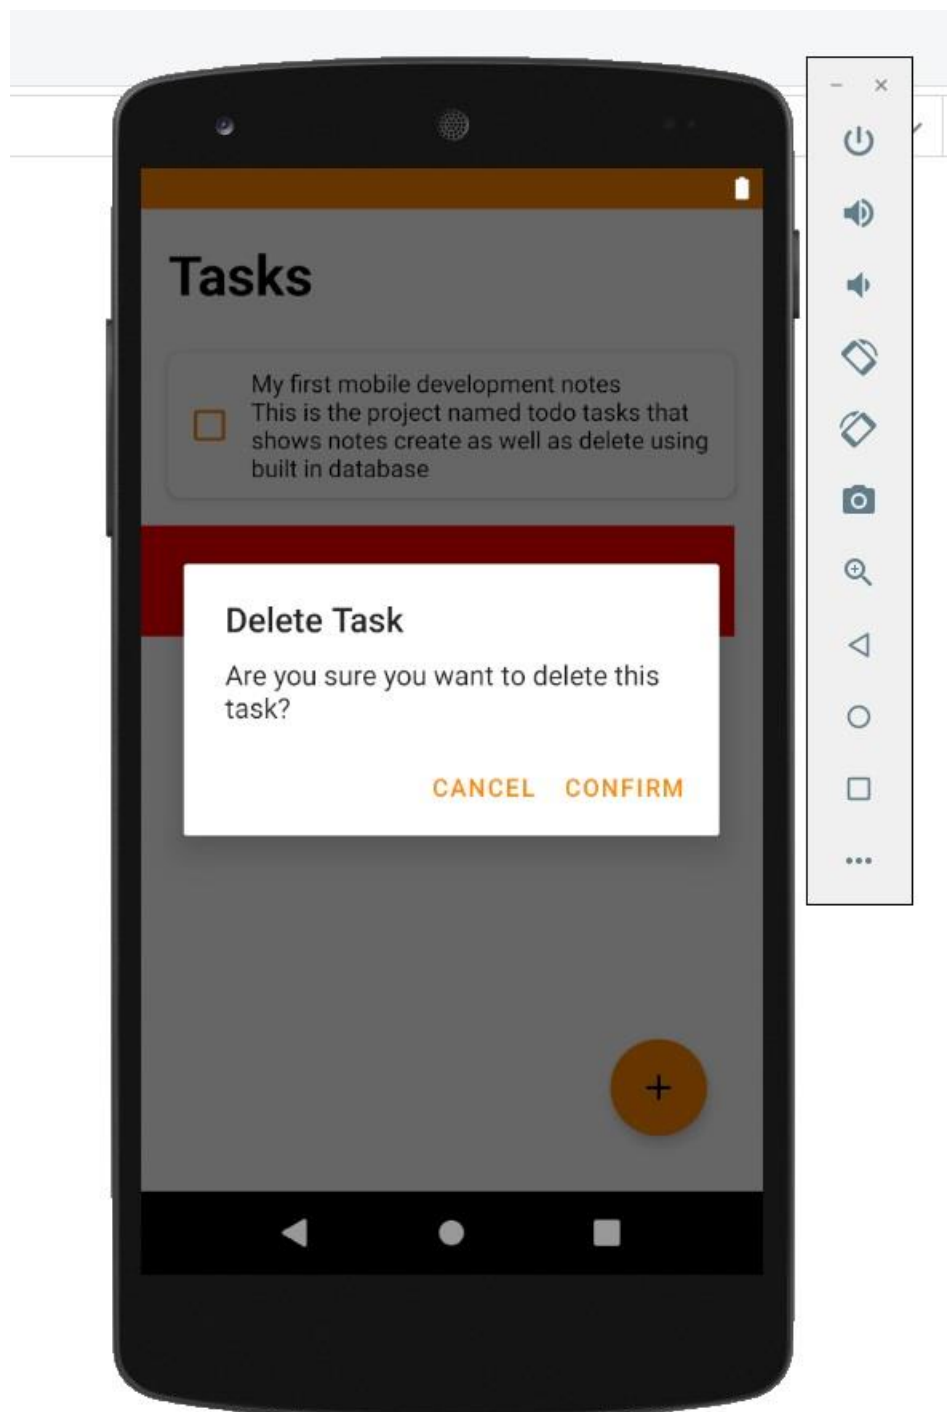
Tasks

My first mobile development notes
This is the project named todo tasks that shows notes create as well as delete using built in database

Delete Task

Are you sure you want to delete this task?

CANCEL CONFIRM

+